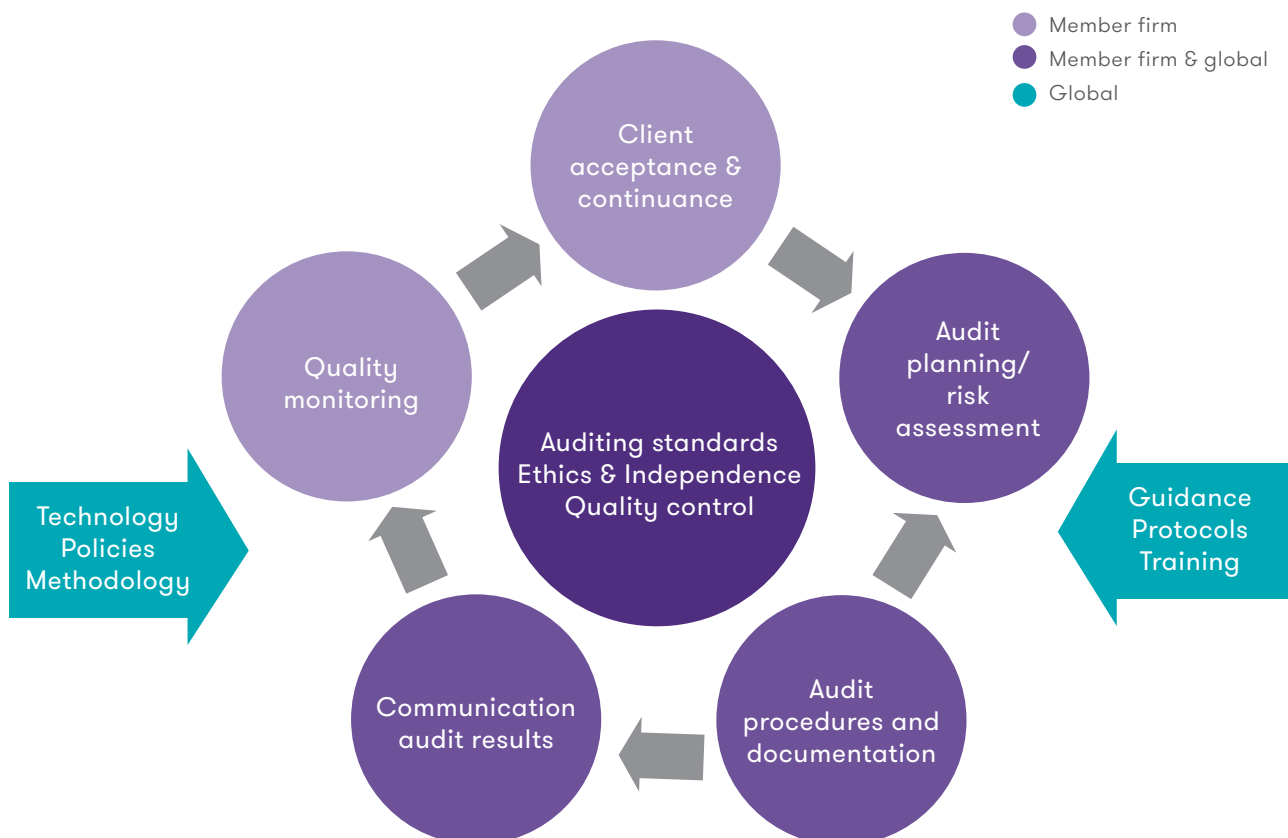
Member firm
Member firm & global
Global

Client acceptance & continuance

Audit planning/ risk assessment

Audit procedures and documentation

Communication audit results

Quality monitoring

Auditing standards
Ethics & Independence
Quality control

Technology
Policies
Methodology

Guidance
Protocols
Training